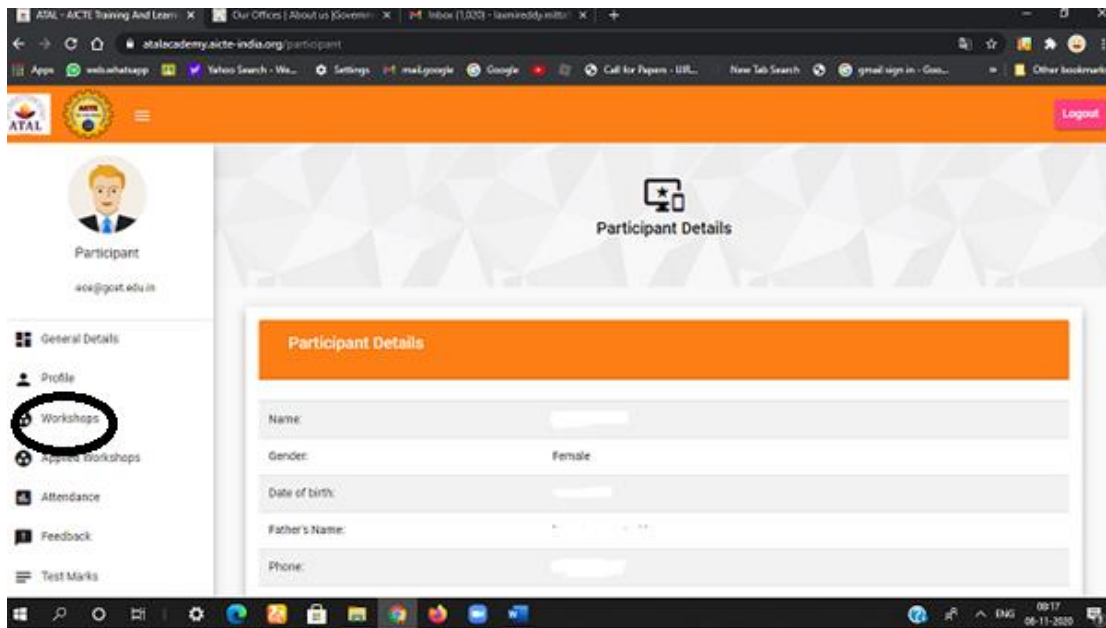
ATAL - AICTE Training And Learn × | Our Offices | About us |Governm × | Inbox (1,020) - laxmireddy.mittu × | +

atalacademy.aicte-india.org/participant

Apps | web.whatsapp | Yahoo Search - We... | Settings | mail.google | Google | Call for Papers - IJIR... | New Tab Search | gmail sign in - Goo... | Other bookmarks

ATAL

Logout

Participant

ece@gcet.edu.in

General Details

Profile

Workshops

Applied Workshops

Attendance

Feedback

Test Marks

Participant Details

Participant Details

| Name: | |
|---|---|
| Gender: | Female |
| Date of birth: | |
| Father's Name: | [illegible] |
| Phone: | |

ENG 08:17 08-11-2020